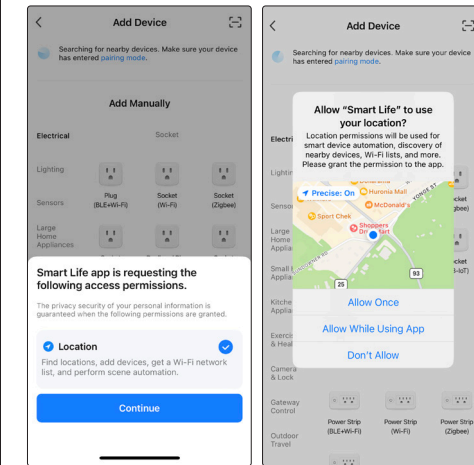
Add Device

Searching for nearby devices. Make sure your device has entered pairing mode.

Add Manually

Electrical

Socket

Lighting

Sensors

Large Home Appliances

Plug (BLE+Wi-Fi)

Socket (Wi-Fi)

Socket (Zigbee)

Smart Life app is requesting the following access permissions.

The privacy security of your personal information is guaranteed when the following permissions are granted.

Location

Find locations, add devices, get a Wi-Fi network list, and perform scene automation.

Continue

Add Device

Searching for nearby devices. Make sure your device has entered pairing mode.

Allow “Smart Life” to use your location?

Location permissions will be used for smart device automation, discovery of nearby devices, Wi-Fi lists, and more. Please grant the permission to the app.

Precise: On

Huronia Mall

McDonald's

Sport Chek

Shoppers Drug Mart

YONGE ST

CONFERENCE RD

25

93

Allow Once

Allow While Using App

Don't Allow

Electri

Lightin

Sensor

Large Home Applia

Small I Applia

Kitche Applia

Exercis & Heal

Camera & Lock

Gateway Control

Outdoor Travel

Power Strip (BLE+Wi-Fi)

Power Strip (Wi-Fi)

Power Strip (Zigbee)

ocket gbee)

ocket 3-IoT)